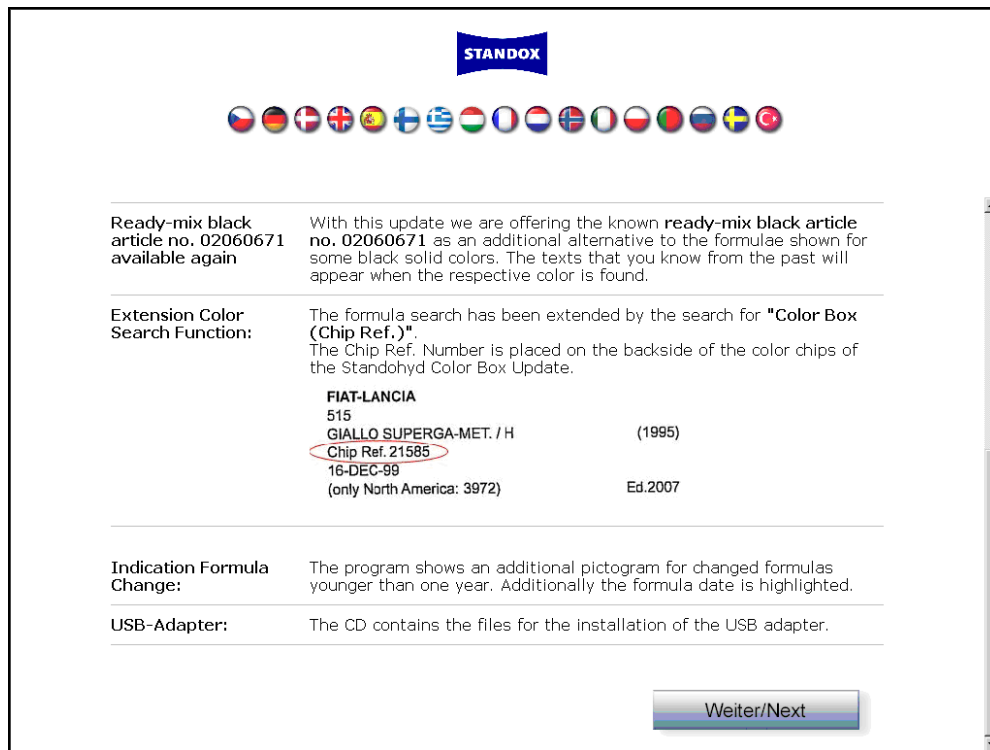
STANDOX

| | |
|---|---|
| Ready-mix black article no. 02060671 available again | With this update we are offering the known **ready-mix black article no. 02060671** as an additional alternative to the formulae shown for some black solid colors. The texts that you know from the past will appear when the respective color is found. |
| Extension Color Search Function: | The formula search has been extended by the search for **"Color Box (Chip Ref.)"**. The Chip Ref. Number is placed on the backside of the color chips of the Standohyd Color Box Update. FIAT-LANCIA 515 GIALLO SUPERGA-MET. / H (1995) Chip Ref. 21585 16-DEC-99 (only North America: 3972) Ed.2007 |
| Indication Formula Change: | The program shows an additional pictogram for changed formulas younger than one year. Additionally the formula date is highlighted. |
| USB-Adapter: | The CD contains the files for the installation of the USB adapter. |

Weiter/Next